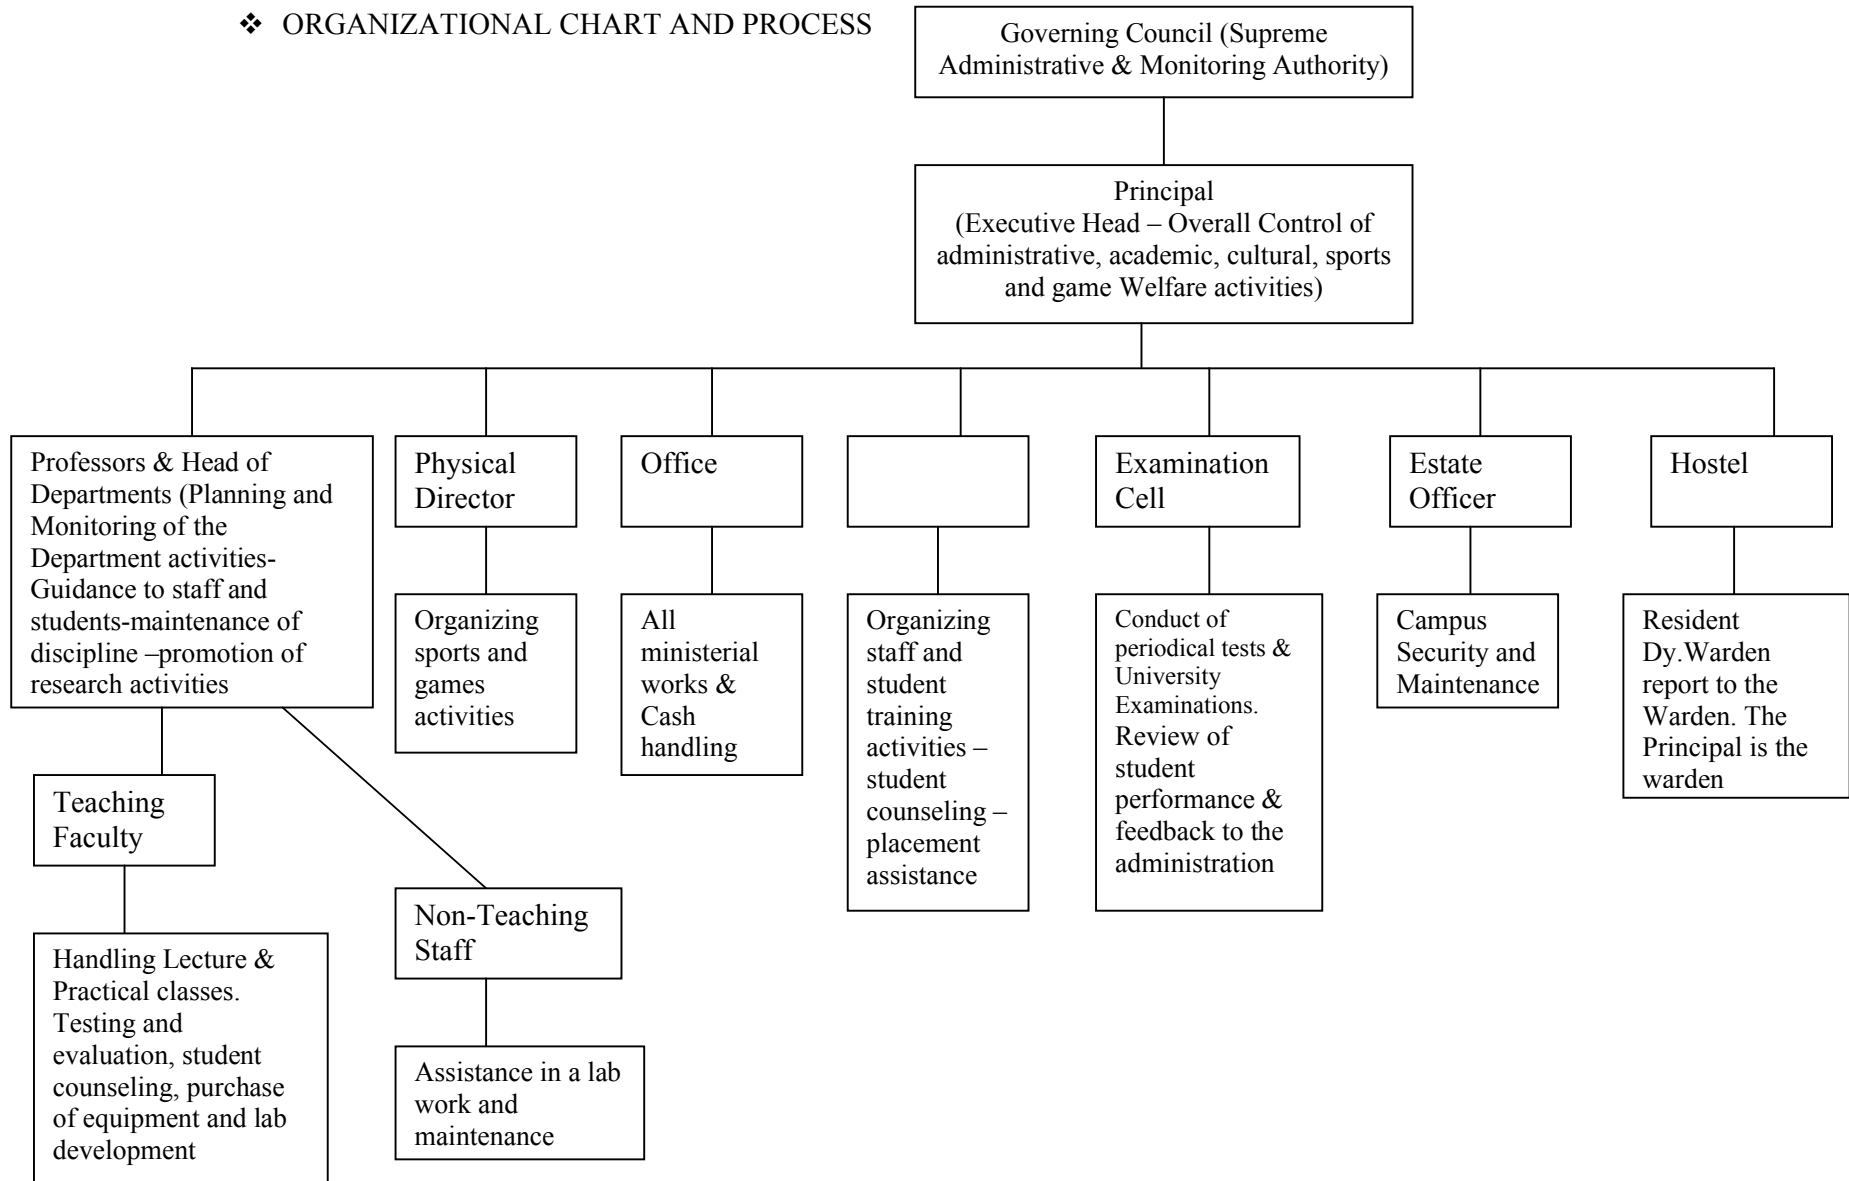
❖ ORGANIZATIONAL CHART AND PROCESS

Governing Council (Supreme Administrative & Monitoring Authority)

Principal
(Executive Head – Overall Control of administrative, academic, cultural, sports and game Welfare activities)

Professors & Head of Departments (Planning and Monitoring of the Department activities-Guidance to staff and students-maintenance of discipline –promotion of research activities

Teaching Faculty

Handling Lecture & Practical classes. Testing and evaluation, student counseling, purchase of equipment and lab development

Non-Teaching Staff

Assistance in a lab work and maintenance

Physical Director

Organizing sports and games activities

Office

All ministerial works & Cash handling

Organizing staff and student training activities – student counseling – placement assistance

Examination Cell

Conduct of periodical tests & University Examinations. Review of student performance & feedback to the administration

Estate Officer

Campus Security and Maintenance

Hostel

Resident Dy.Warden report to the Warden. The Principal is the warden